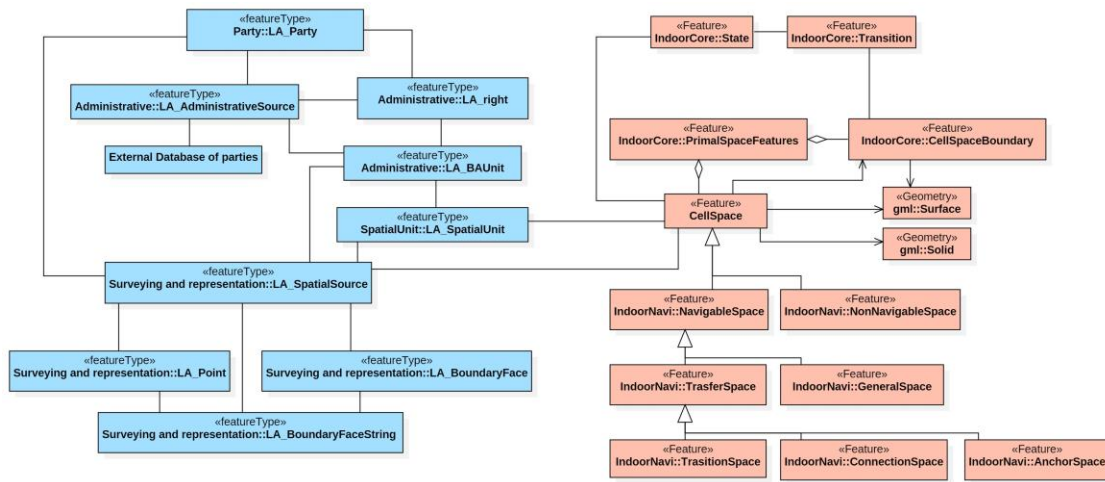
«featureType»
Party::LA_Party

«featureType»
Administrative::LA_AdministrativeSource

«featureType»
Administrative::LA_right

External Database of parties

«featureType»
Administrative::LA_BAUnit

«featureType»
SpatialUnit::LA_SpatialUnit

«featureType»
Surveying and representation::LA_SpatialSource

«featureType»
Surveying and representation::LA_Point

«featureType»
Surveying and representation::LA_BoundaryFace

«featureType»
Surveying and representation::LA_BoundaryFaceString

«Feature»
IndoorCore::State

«Feature»
IndoorCore::Transition

«Feature»
IndoorCore::PrimalSpaceFeatures

«Feature»
IndoorCore::CellSpaceBoundary

«Feature»
CellSpace

«Geometry»
gml::Surface

«Geometry»
gml::Solid

«Feature»
IndoorNavi::NavigableSpace

«Feature»
IndoorNavi::NonNavigableSpace

«Feature»
IndoorNavi::TrasferSpace

«Feature»
IndoorNavi::GeneralSpace

«Feature»
IndoorNavi::TrasitionSpace

«Feature»
IndoorNavi::ConnectionSpace

«Feature»
IndoorNavi::AnchorSpace